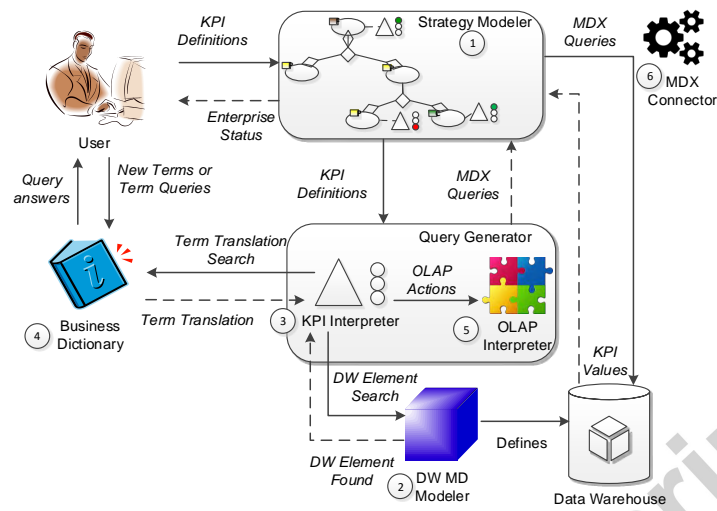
KPI Definitions

Strategy Modeler
1

MDX Queries

6 MDX Connector

Enterprise Status

User

Query answers

New Terms or Term Queries

KPI Definitions

MDX Queries

Term Translation Search

Query Generator

OLAP Actions

Term Translation

3 KPI Interpreter

5 OLAP Interpreter

4 Business Dictionary

KPI Values

DW Element Search

Defines

DW Element Found

2 DW MD Modeler

Data Warehouse